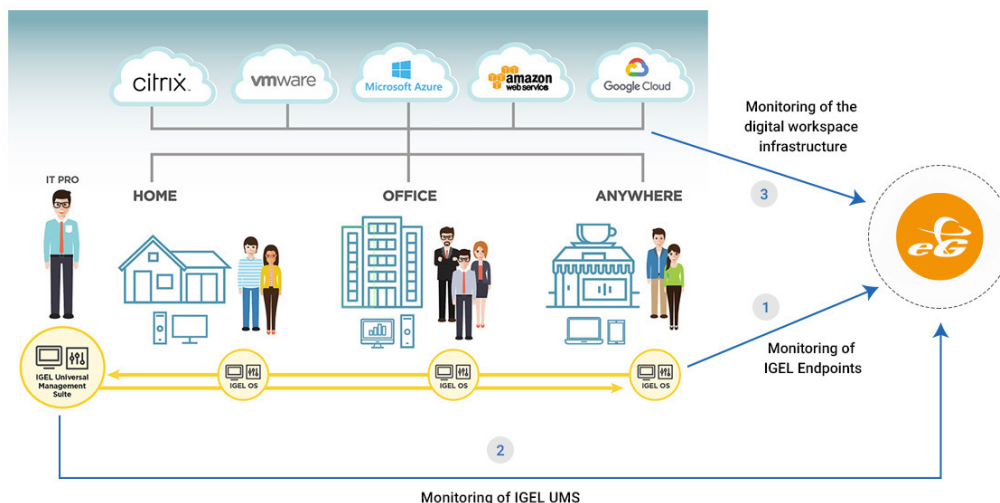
citrix
vmware
Microsoft Azure
amazon web services
Google Cloud

Monitoring of the digital workspace infrastructure

IT PRO

HOME

OFFICE

ANYWHERE

3

eG

1

Monitoring of IGEL Endpoints

IGEL Universal Management Suite

IGEL OS

IGEL OS

IGEL OS

2

Monitoring of IGEL UMS